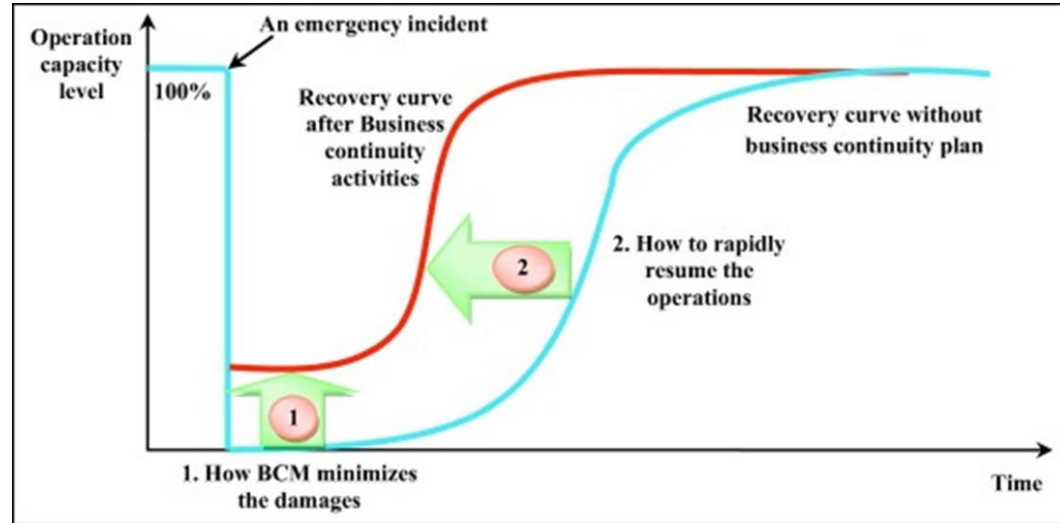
Operation capacity level

An emergency incident

100%

Recovery curve after Business continuity activities

Recovery curve without business continuity plan

2

2. How to rapidly resume the operations

1

1. How BCM minimizes the damages

Time